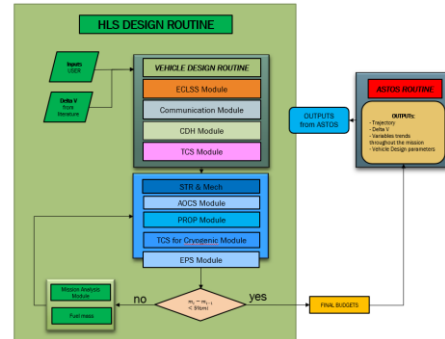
HLS DESIGN ROUTINE

Inputs USER

Delta V from literature

VEHICLE DESIGN ROUTINE

ECLSS Module

Communication Module

CDH Module

TCS Module

STR & Mech

AOCS Module

PROP Module

TCS for Cryogenic Module

EPS Module

OUTPUTS from ASTOS

ASTOS ROUTINE

OUTPUTS:
- Trajectory
- Delta V
- Variables trends throughout the mission
- Vehicle Design parameters

Mission Analysis Module

Fuel mass

no

$m_i - m_{i-1} < 10(kg)$

yes

FINAL BUDGETS